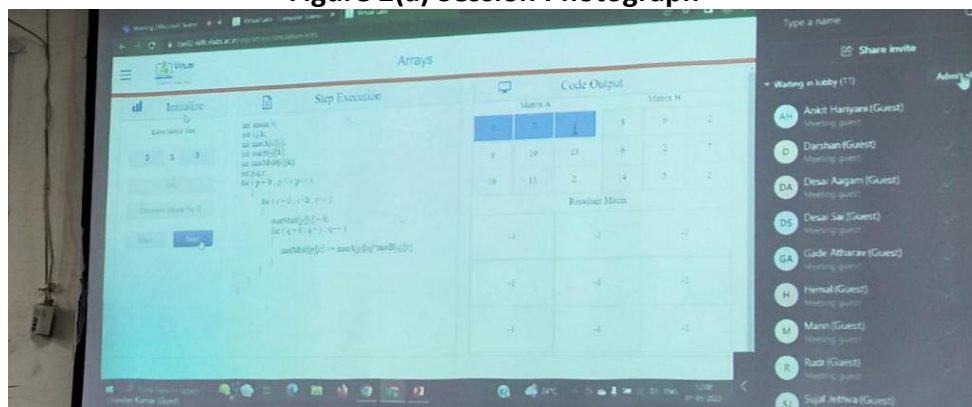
Figure 1(d) Session Photograph

Arrays

Initialize

Step Execution

Code Output

Matrix A

Matrix B

Resultant Matrix

Type a name

Share invite

Waiting in lobby (17)

Admit all

AH Ankit Hariyani (Guest) Meeting guest

D Darshan (Guest) Meeting guest

DA Desai Aagam (Guest) Meeting guest

DS Desai Sai (Guest) Meeting guest

GA Gade Atharav (Guest) Meeting guest

H Hemal (Guest) Meeting guest

M Mann (Guest) Meeting guest

R Rudr (Guest) Meeting guest

SJ Sujal Jethwa (Guest)

| 5 | 7 | 1 | 8 | 9 | 2 |
|---|---|---|---|---|---|
| 8 | 10 | 13 | 9 | 2 | 7 |
| 10 | 11 | 2 | 14 | 5 | 2 |

| -1 | -1 | -1 |
|---|---|---|
| -1 | -1 | -1 |
| -1 | -1 | -1 |

3 3 3

Next

34°C